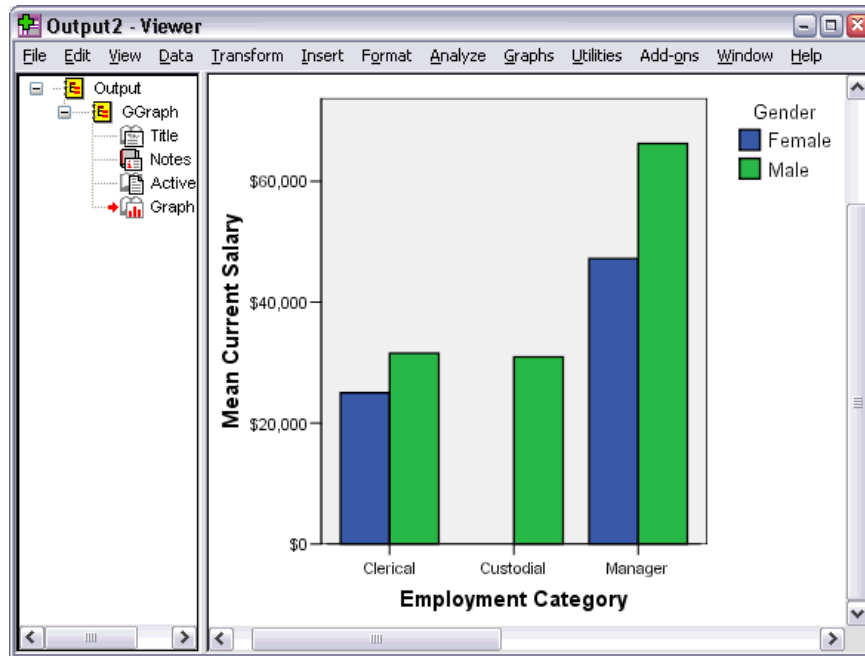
Output2 - Viewer

File Edit View Data Transform Insert Format Analyze Graphs Utilities Add-ons Window Help

Output
GGraph
Title
Notes
Active
Graph

Gender
Female
Male

Mean Current Salary

$60,000
$40,000
$20,000
$0

Clerical
Custodial
Manager

Employment Category